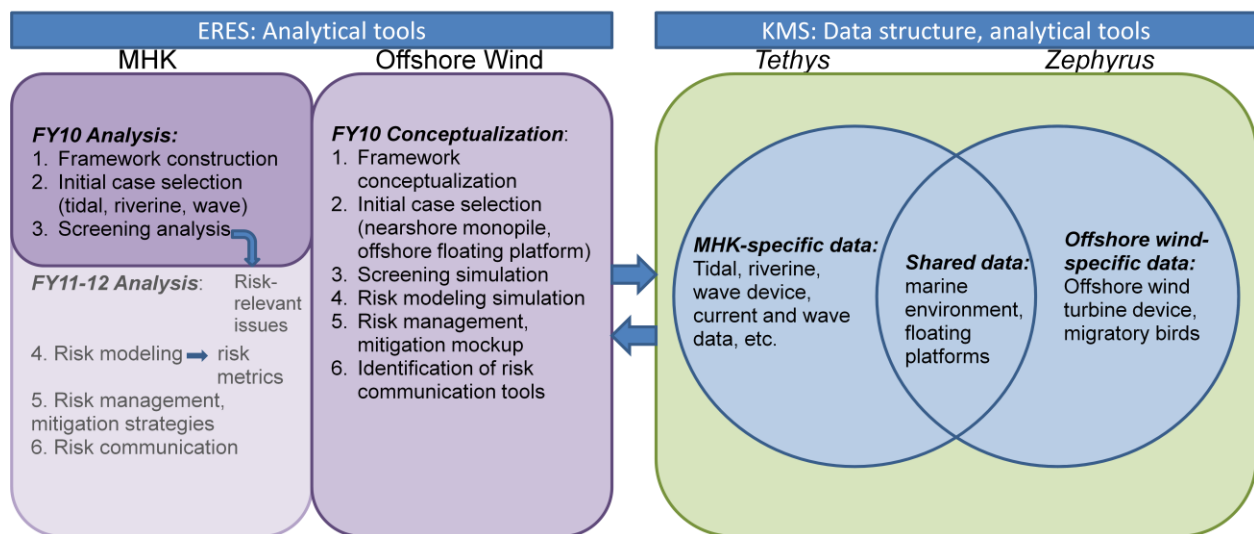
ERES: Analytical tools

MHK

Offshore Wind

FY10 Analysis:
1. Framework construction
2. Initial case selection (tidal, riverine, wave)
3. Screening analysis

FY11-12 Analysis:

Risk-relevant issues

4. Risk modeling → risk metrics
5. Risk management, mitigation strategies
6. Risk communication

FY10 Conceptualization:
1. Framework conceptualization
2. Initial case selection (nearshore monopile, offshore floating platform)
3. Screening simulation
4. Risk modeling simulation
5. Risk management, mitigation mockup
6. Identification of risk communication tools

KMS: Data structure, analytical tools

Tethys

Zephyrus

MHK-specific data:
Tidal, riverine, wave device, current and wave data, etc.

Shared data:
marine environment, floating platforms

Offshore wind-specific data:
Offshore wind turbine device, migratory birds